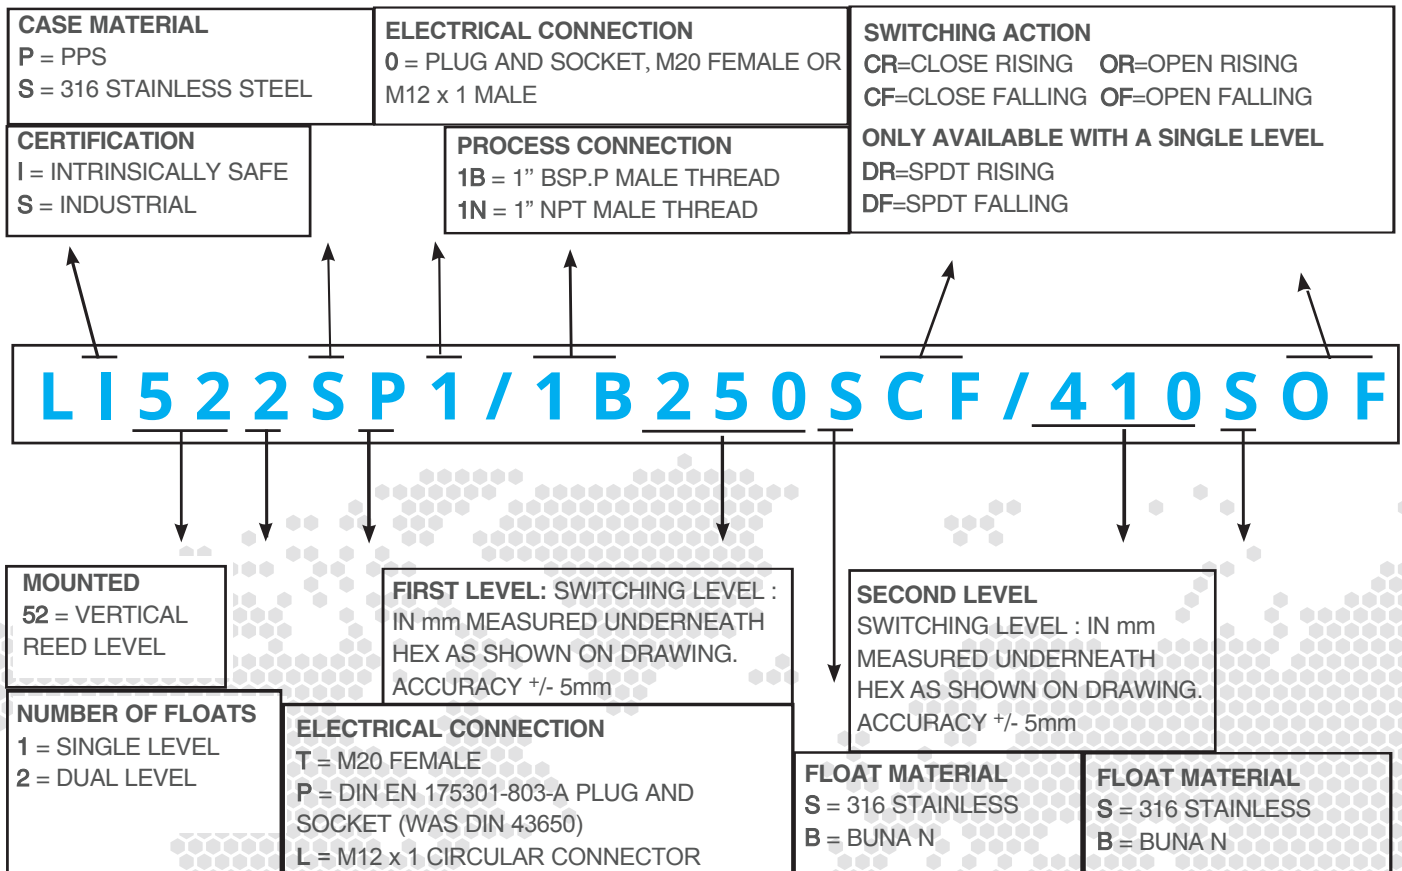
CASE MATERIAL
P = PPS
S = 316 STAINLESS STEEL

ELECTRICAL CONNECTION
0 = PLUG AND SOCKET, M20 FEMALE OR M12 x 1 MALE

SWITCHING ACTION
CR=CLOSE RISING OR=OPEN RISING
CF=CLOSE FALLING OF=OPEN FALLING
ONLY AVAILABLE WITH A SINGLE LEVEL
DR=SPDT RISING
DF=SPDT FALLING

CERTIFICATION
I = INTRINSICALLY SAFE
S = INDUSTRIAL

PROCESS CONNECTION
1B = 1” BSP.P MALE THREAD
1N = 1” NPT MALE THREAD

L I 5 2 2 S P 1 / 1 B 2 5 0 S C F / 4 1 0 S O F

MOUNTED
52 = VERTICAL REED LEVEL

FIRST LEVEL: SWITCHING LEVEL : IN mm MEASURED UNDERNEATH HEX AS SHOWN ON DRAWING. ACCURACY $^{+}$/- 5mm

SECOND LEVEL
SWITCHING LEVEL : IN mm MEASURED UNDERNEATH HEX AS SHOWN ON DRAWING. ACCURACY $^{+}$/- 5mm

NUMBER OF FLOATS
1 = SINGLE LEVEL
2 = DUAL LEVEL

ELECTRICAL CONNECTION
T = M20 FEMALE
P = DIN EN 175301-803-A PLUG AND SOCKET (WAS DIN 43650)
L = M12 x 1 CIRCULAR CONNECTOR

FLOAT MATERIAL
S = 316 STAINLESS
B = BUNA N

FLOAT MATERIAL
S = 316 STAINLESS
B = BUNA N